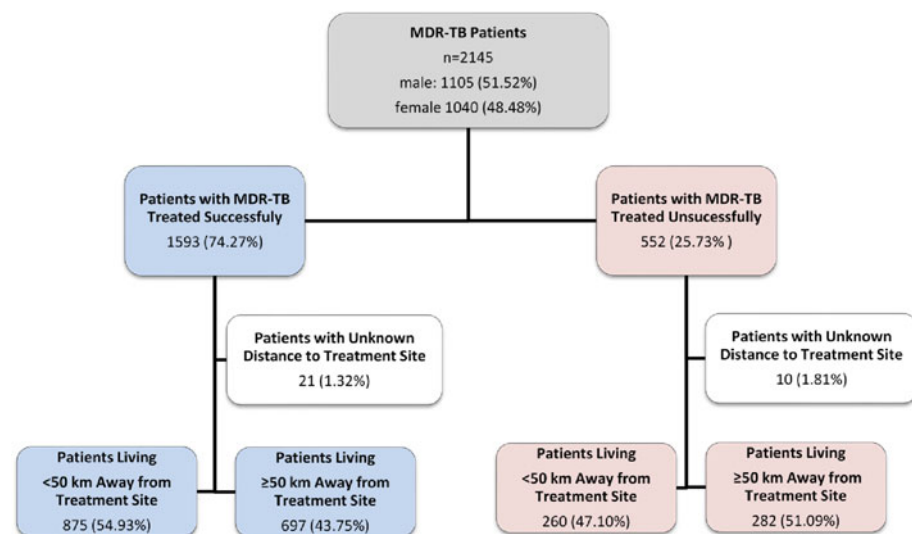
MDR-TB Patients
n=2145
male: 1105 (51.52%)
female 1040 (48.48%)

Patients with MDR-TB Treated Successfuly
1593 (74.27%)

Patients with MDR-TB Treated Unsucessfully
552 (25.73% )

Patients with Unknown Distance to Treatment Site
21 (1.32%)

Patients Living <50 km Away from Treatment Site
875 (54.93%)

Patients Living ≥50 km Away from Treatment Site
697 (43.75%)

Patients with Unknown Distance to Treatment Site
10 (1.81%)

Patients Living <50 km Away from Treatment Site
260 (47.10%)

Patients Living ≥50 km Away from Treatment Site
282 (51.09%)